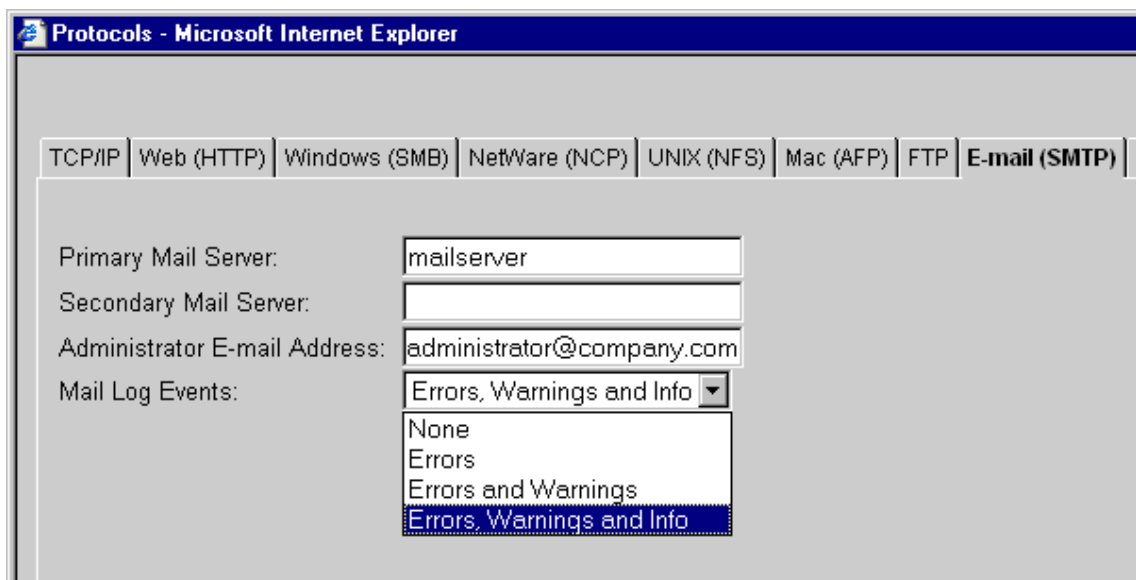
Protocols - Microsoft Internet Explorer

TCP/IP | Web (HTTP) | Windows (SMB) | NetWare (NCP) | UNIX (NFS) | Mac (AFP) | FTP | E-mail (SMTP)

Primary Mail Server: mailserver
Secondary Mail Server:
Administrator E-mail Address: administrator@company.com
Mail Log Events: Errors, Warnings and Info

None
Errors
Errors and Warnings
Errors, Warnings and Info